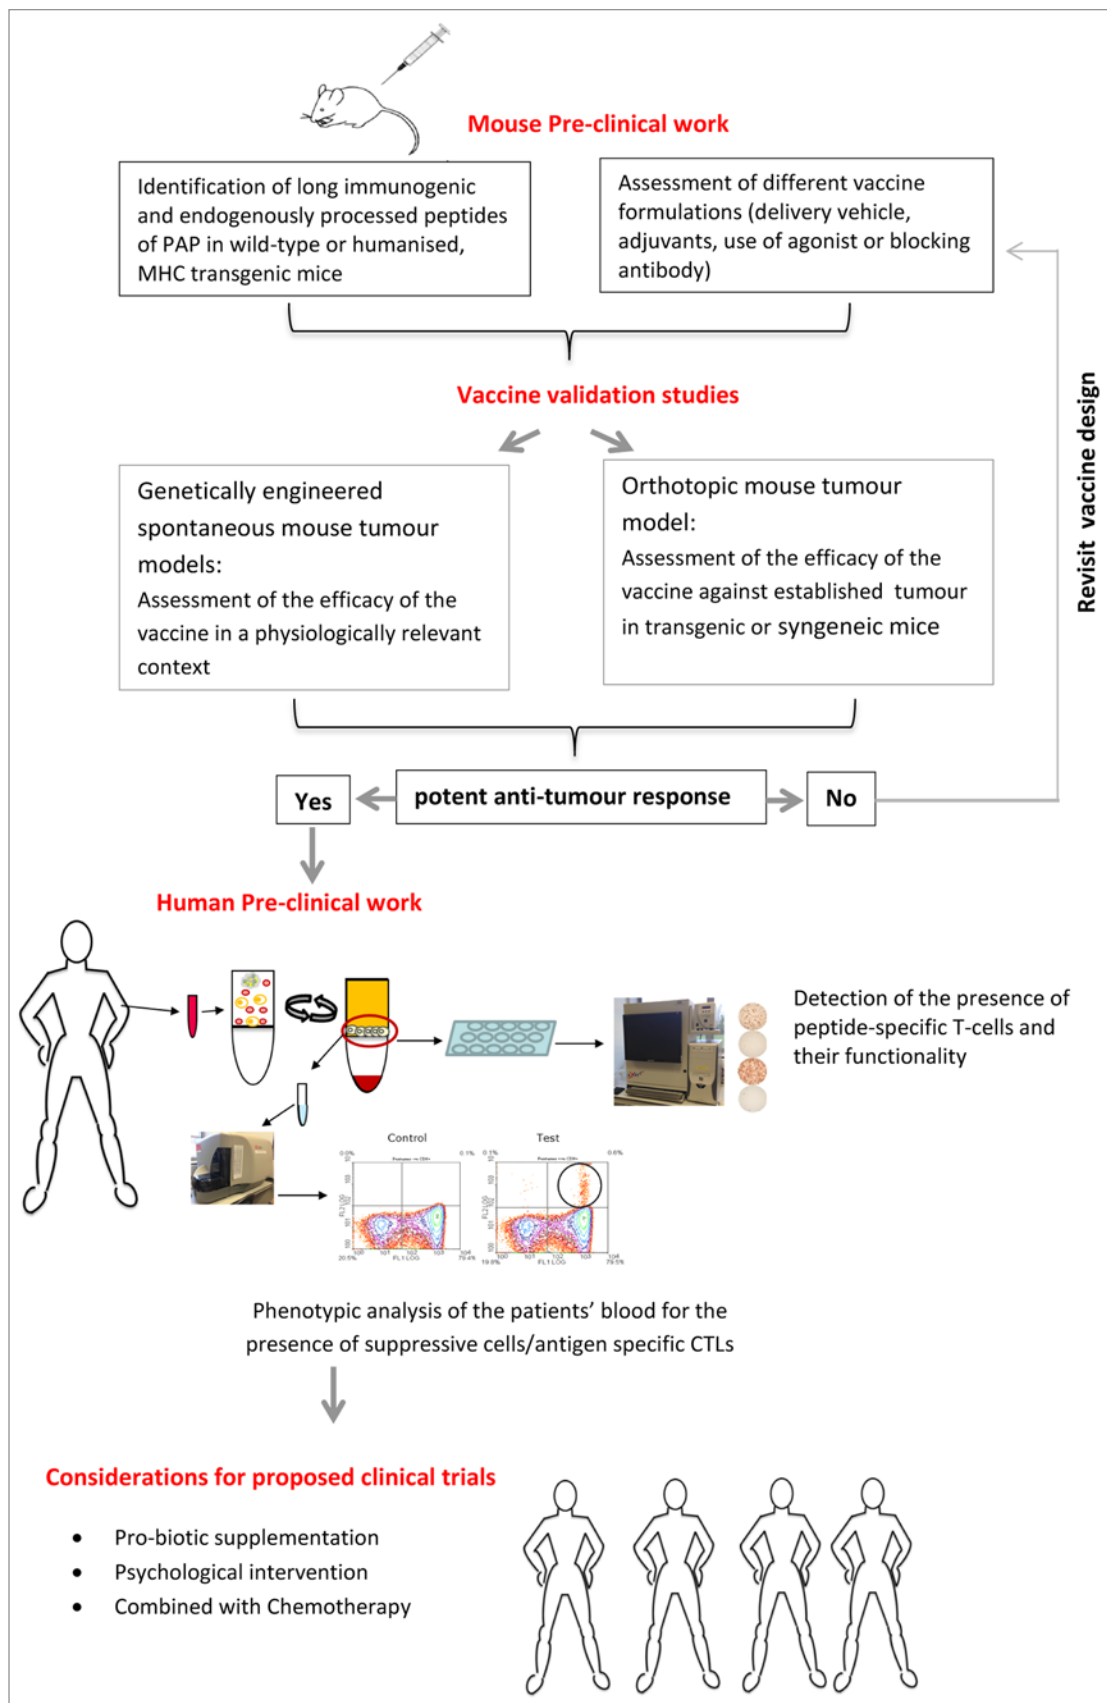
Mouse Pre-clinical work

Identification of long immunogenic and endogenously processed peptides of PAP in wild-type or humanised, MHC transgenic mice

Assessment of different vaccine formulations (delivery vehicle, adjuvants, use of agonist or blocking antibody)

Vaccine validation studies

Genetically engineered spontaneous mouse tumour models:
Assessment of the efficacy of the vaccine in a physiologically relevant context

Orthotopic mouse tumour model:
Assessment of the efficacy of the vaccine against established tumour in transgenic or syngeneic mice

Revisit vaccine design

Yes

potent anti-tumour response

No

Human Pre-clinical work

Detection of the presence of peptide-specific T-cells and their functionality

Control

Test

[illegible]

Phenotypic analysis of the patients' blood for the presence of suppressive cells/antigen specific CTLs

Considerations for proposed clinical trials

- Pro-biotic supplementation
- Psychological intervention
- Combined with Chemotherapy